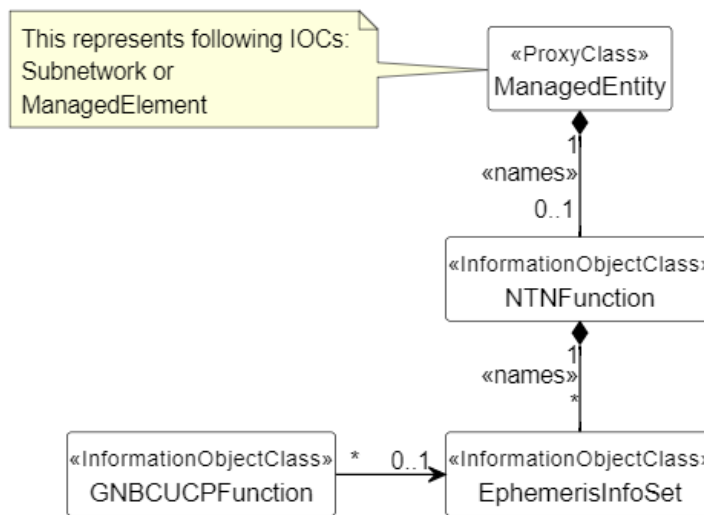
This represents following IOCs:
Subnetwork or
ManagedElement

«ProxyClass»
ManagedEntity

1
«names»
0..1

«InformationObjectClass»
NTNFunction

1
«names»
*

«InformationObjectClass»
GNBCUCPFunction

* 0..1

«InformationObjectClass»
EphemerisInfoSet